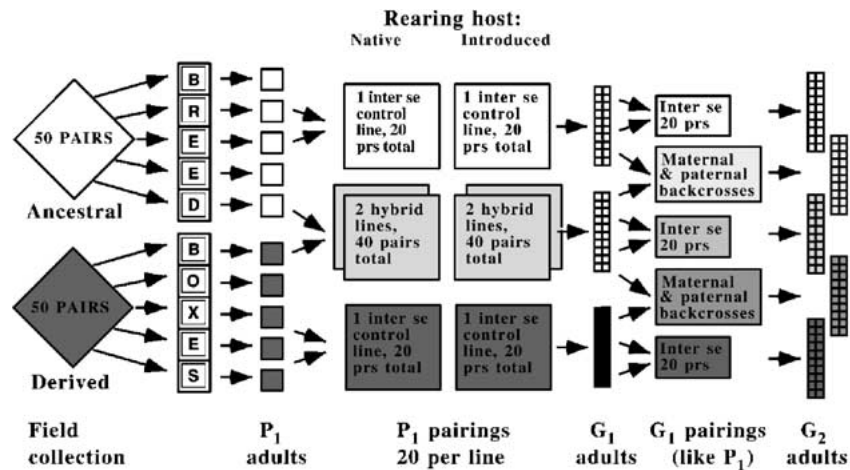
Rearing host:

Native

Introduced

50 PAIRS

Ancestral

B R E E D

50 PAIRS

Derived

B O X E S

1 inter se control line, 20 prs total

1 inter se control line, 20 prs total

2 hybrid lines, 40 pairs total

2 hybrid lines, 40 pairs total

1 inter se control line, 20 prs total

1 inter se control line, 20 prs total

Inter se 20 prs

Maternal & paternal backcrosses

Inter se 20 prs

Maternal & paternal backcrosses

Inter se 20 prs

Field collection

$P_1$ adults

$P_1$ pairings 20 per line

$G_1$ adults

$G_1$ pairings (like $P_1$)

$G_2$ adults